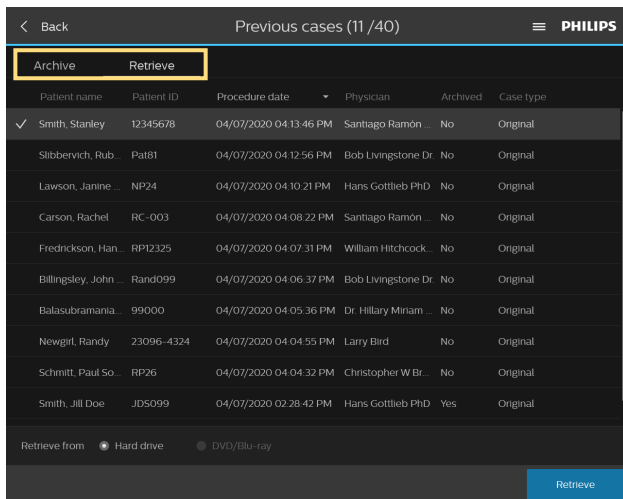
< Back

Previous cases (11 /40)

PHILIPS

Archive Retrieve

| | Patient name | Patient ID | Procedure date | Physician | Archived | Case type |
|---|---|---|---|---|---|---|
| ✓ | Smith, Stanley | 12345678 | 04/07/2020 04:13:46 PM | Santiago Ramón ... | No | Original |
| | Slibbervich, Rub... | Pat81 | 04/07/2020 04:12:56 PM | Bob Livingstone Dr. | No | Original |
| | Lawson, Janine ... | NP24 | 04/07/2020 04:10:21 PM | Hans Gottlieb PhD | No | Original |
| | Carson, Rachel | RC-003 | 04/07/2020 04:08:22 PM | Santiago Ramón ... | No | Original |
| | Fredrickson, Han... | RP12325 | 04/07/2020 04:07:31 PM | William Hitchcock... | No | Original |
| | Billingsley, John ... | Rand099 | 04/07/2020 04:06:37 PM | Bob Livingstone Dr. | No | Original |
| | Balasubramania... | 99000 | 04/07/2020 04:05:36 PM | Dr. Hillary Miriam ... | No | Original |
| | Newgirl, Randy | 23096-4324 | 04/07/2020 04:04:55 PM | Larry Bird | No | Original |
| | Schmitt, Paul So... | RP26 | 04/07/2020 04:04:32 PM | Christopher W Br... | No | Original |
| | Smith, Jill Doe | JDS099 | 04/07/2020 02:28:42 PM | Hans Gottlieb PhD | Yes | Original |

Retrieve from Hard drive DVD/Blu-ray

Retrieve